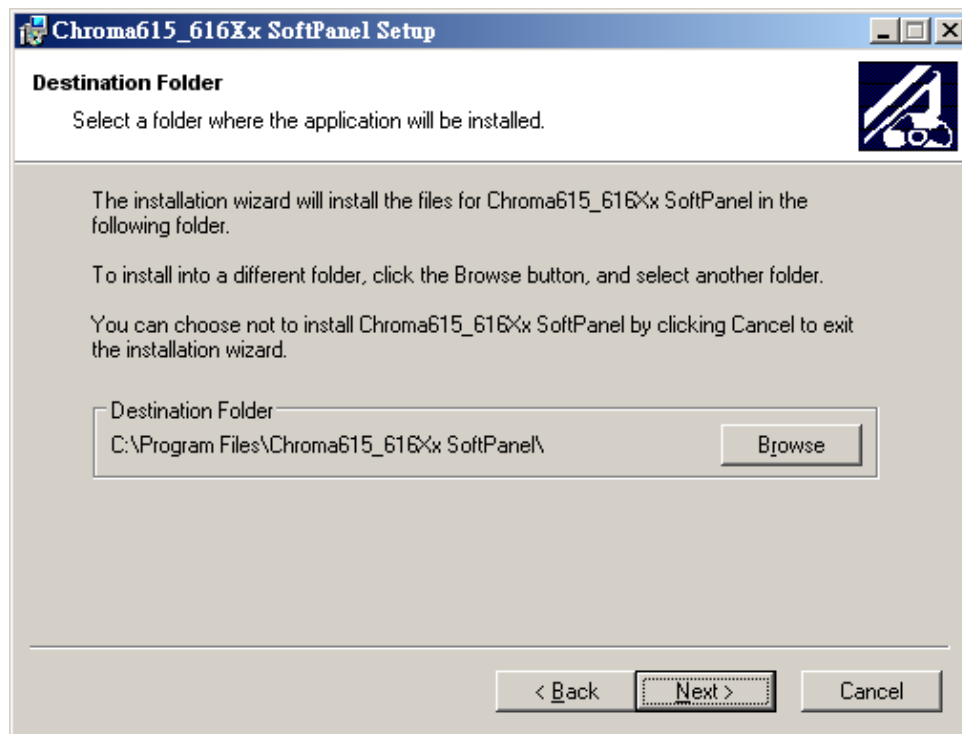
Chroma615_616Xx SoftPanel Setup

Destination Folder

Select a folder where the application will be installed.

The installation wizard will install the files for Chroma615_616Xx SoftPanel in the following folder.

To install into a different folder, click the Browse button, and select another folder.

You can choose not to install Chroma615_616Xx SoftPanel by clicking Cancel to exit the installation wizard.

Destination Folder

C:\Program Files\Chroma615_616Xx SoftPanel\

Browse

< Back

Next >

Cancel